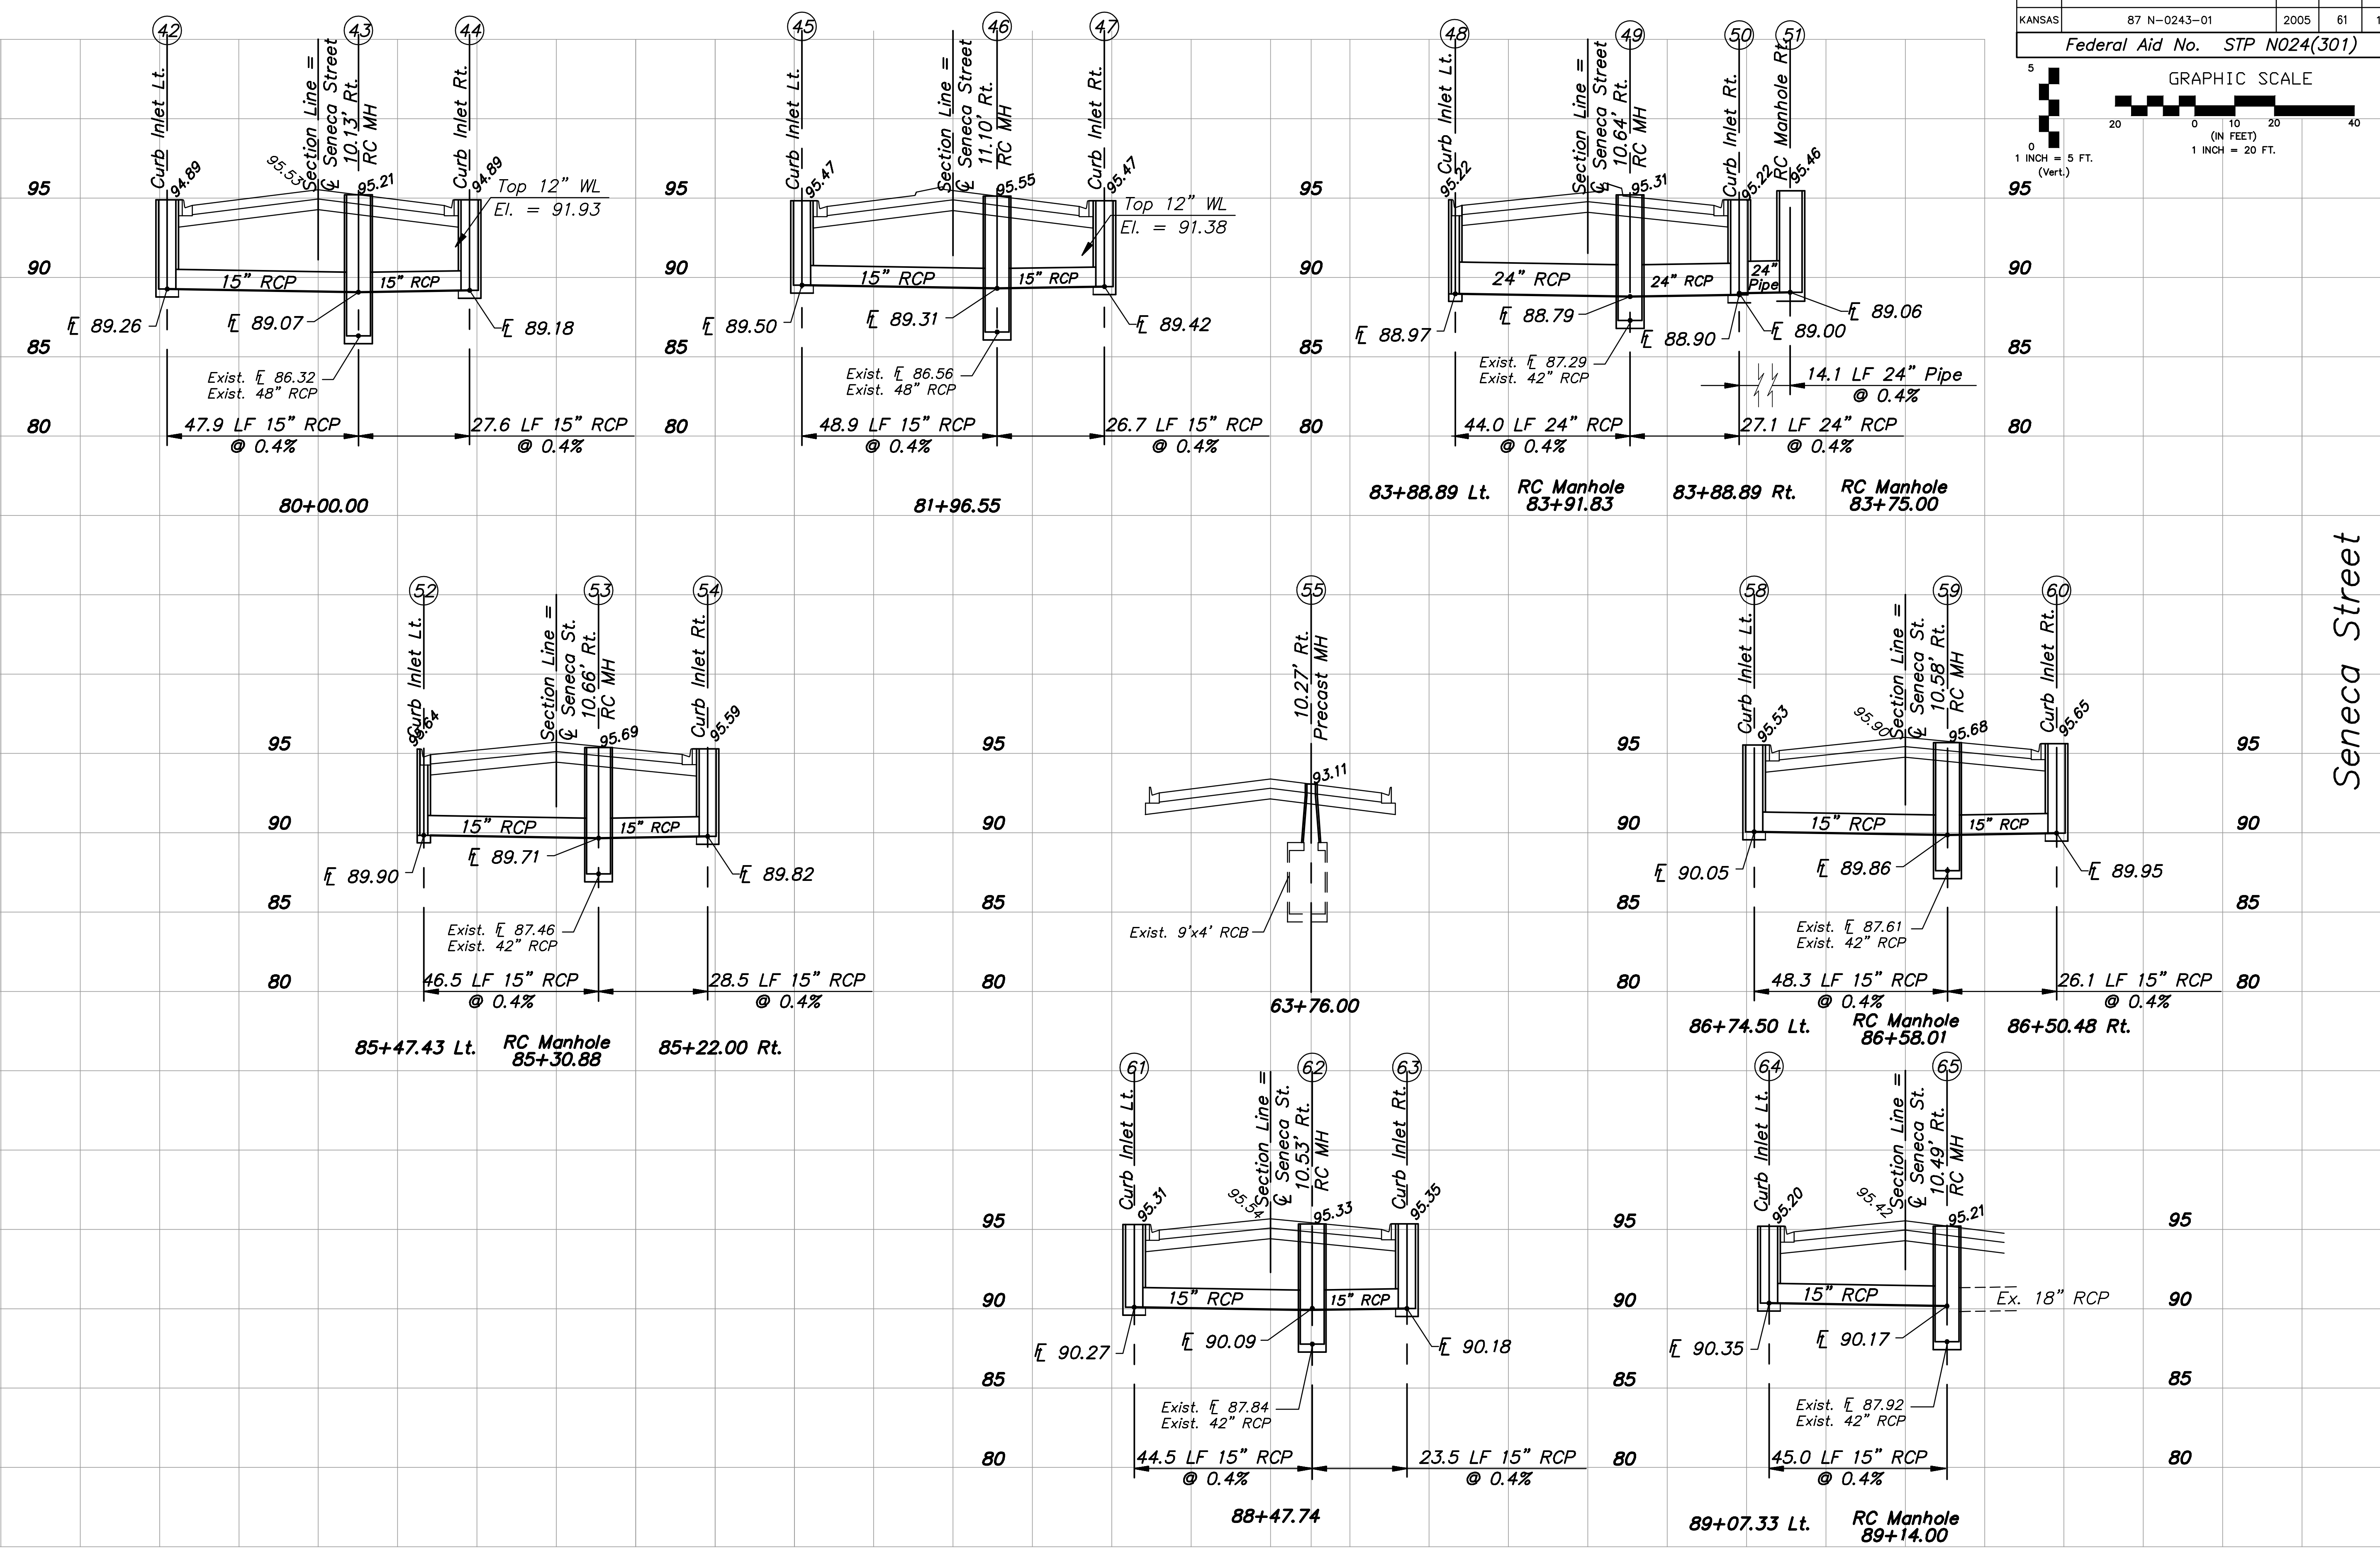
| KANSAS | 87 N-0243-01 | 2005 | 61 | 1 |
|---|---|---|---|---|

Federal Aid No. STP N024(301)

GRAPHIC SCALE
5
0
1 INCH = 5 FT. (Vert.)
20 0 10 20 40
(IN FEET)
1 INCH = 20 FT.

Seneca Street

(42) Curb Inlet Lt. 94.89
(43) Section Line = ℄ Seneca Street 10.13' Rt. RC MH 95.21
95.53
(44) Curb Inlet Rt. 94.89
Top 12" WL El. = 91.93
15" RCP
15" RCP
FL 89.26
FL 89.07
FL 89.18
Exist. FL 86.32
Exist. 48" RCP
47.9 LF 15" RCP @ 0.4%
27.6 LF 15" RCP @ 0.4%
80+00.00
95
90
85
80

(45) Curb Inlet Lt. 95.47
(46) Section Line = ℄ Seneca Street 11.10' Rt. RC MH 95.55
(47) Curb Inlet Rt. 95.47
Top 12" WL El. = 91.38
15" RCP
15" RCP
FL 89.50
FL 89.31
FL 89.42
Exist. FL 86.56
Exist. 48" RCP
48.9 LF 15" RCP @ 0.4%
26.7 LF 15" RCP @ 0.4%
81+96.55
95
90
85
80

(48) Curb Inlet Lt. 95.22
(49) Section Line = ℄ Seneca Street 10.64' Rt. RC MH 95.31
(50) Curb Inlet Rt. 95.22
(51) RC Manhole Rt. 95.46
24" RCP
24" RCP
24" Pipe
FL 88.97
FL 88.79
FL 88.90
FL 89.00
FL 89.06
Exist. FL 87.29
Exist. 42" RCP
14.1 LF 24" Pipe @ 0.4%
44.0 LF 24" RCP @ 0.4%
27.1 LF 24" RCP @ 0.4%
83+88.89 Lt.
RC Manhole 83+91.83
83+88.89 Rt.
RC Manhole 83+75.00
95
90
85
80

(52) Curb Inlet Lt. 95.64
(53) Section Line = ℄ Seneca St. 10.66' Rt. RC MH 95.69
(54) Curb Inlet Rt. 95.59
15" RCP
15" RCP
FL 89.90
FL 89.71
FL 89.82
Exist. FL 87.46
Exist. 42" RCP
46.5 LF 15" RCP @ 0.4%
28.5 LF 15" RCP @ 0.4%
85+47.43 Lt.
RC Manhole 85+30.88
85+22.00 Rt.
95
90
85
80

(55) 10.27' Rt. Precast MH
93.11
Exist. 9'x4' RCB
63+76.00
95
90
85
80

(58) Curb Inlet Lt. 95.53
(59) Section Line = ℄ Seneca St. 10.58' Rt. RC MH 95.68
95.90
(60) Curb Inlet Rt. 95.65
15" RCP
15" RCP
FL 90.05
FL 89.86
FL 89.95
Exist. FL 87.61
Exist. 42" RCP
48.3 LF 15" RCP @ 0.4%
26.1 LF 15" RCP @ 0.4%
86+74.50 Lt.
RC Manhole 86+58.01
86+50.48 Rt.
95
90
85
80

(61) Curb Inlet Lt. 95.31
(62) Section Line = ℄ Seneca St. 10.53' Rt. RC MH 95.33
95.54
(63) Curb Inlet Rt. 95.35
15" RCP
15" RCP
FL 90.27
FL 90.09
FL 90.18
Exist. FL 87.84
Exist. 42" RCP
44.5 LF 15" RCP @ 0.4%
23.5 LF 15" RCP @ 0.4%
88+47.74
95
90
85
80

(64) Curb Inlet Lt. 95.20
(65) Section Line = ℄ Seneca St. 10.49' Rt. RC MH 95.21
95.42
15" RCP
Ex. 18" RCP
FL 90.35
FL 90.17
Exist. FL 87.92
Exist. 42" RCP
45.0 LF 15" RCP @ 0.4%
89+07.33 Lt.
RC Manhole 89+14.00
95
90
85
80